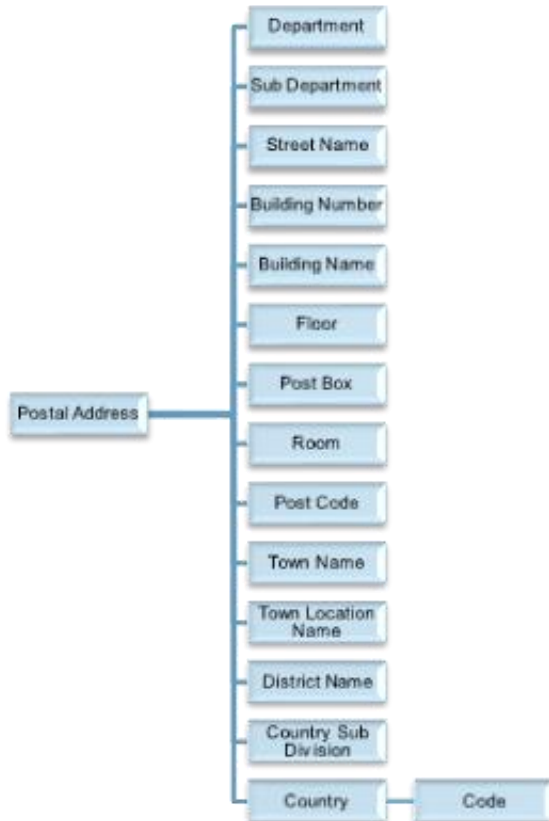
Postal Address

Department

Sub Department

Street Name

Building Number

Building Name

Floor

Post Box

Room

Post Code

Town Name

Town Location Name

District Name

Country Sub Division

Country

Code